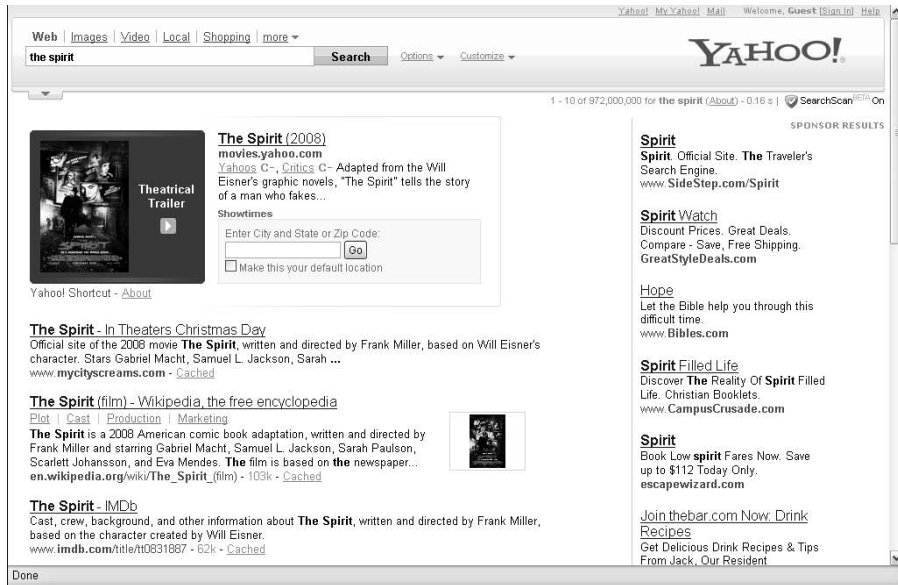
Yahoo! My Yahoo! Mail Welcome, Guest [Sign In] Help

Web | Images | Video | Local | Shopping | more

the spirit

Search

Options Customize

YAHOO!

1 - 10 of 972,000,000 for the spirit (About) - 0.16 s | SearchScan BETA On

Theatrical Trailer

The Spirit (2008)
movies.yahoo.com
Yahoos C-, Critics C- Adapted from the Will Eisner's graphic novels, "The Spirit" tells the story of a man who fakes...

Showtimes
Enter City and State or Zip Code:
Go
Make this your default location

Yahoo! Shortcut - About

The Spirit - In Theaters Christmas Day
Official site of the 2008 movie The Spirit, written and directed by Frank Miller, based on Will Eisner's character. Stars Gabriel Macht, Samuel L. Jackson, Sarah ...
www.mycityscreams.com - Cached

The Spirit (film) - Wikipedia, the free encyclopedia
Plot | Cast | Production | Marketing
The Spirit is a 2008 American comic book adaptation, written and directed by Frank Miller and starring Gabriel Macht, Samuel L. Jackson, Sarah Paulson, Scarlett Johansson, and Eva Mendes. The film is based on the newspaper...
en.wikipedia.org/wiki/The_Spirit_(film) - 103k - Cached

The Spirit - IMDb
Cast, crew, background, and other information about The Spirit, written and directed by Frank Miller, based on the character created by Will Eisner.
www.imdb.com/title/tt0831887 - 62k - Cached

SPONSOR RESULTS

Spirit
Spirit. Official Site. The Traveler's Search Engine.
www.SideStep.com/Spirit

Spirit Watch
Discount Prices. Great Deals. Compare - Save, Free Shipping.
GreatStyleDeals.com

Hope
Let the Bible help you through this difficult time.
www.Bibles.com

Spirit Filled Life
Discover The Reality Of Spirit Filled Life. Christian Booklets.
www.CampusCrusade.com

Spirit
Book Low spirit Fares Now. Save up to $112 Today Only.
escapewizard.com

Join thebar.com Now: Drink Recipes
Get Delicious Drink Recipes & Tips From Jack, Our Resident

Done